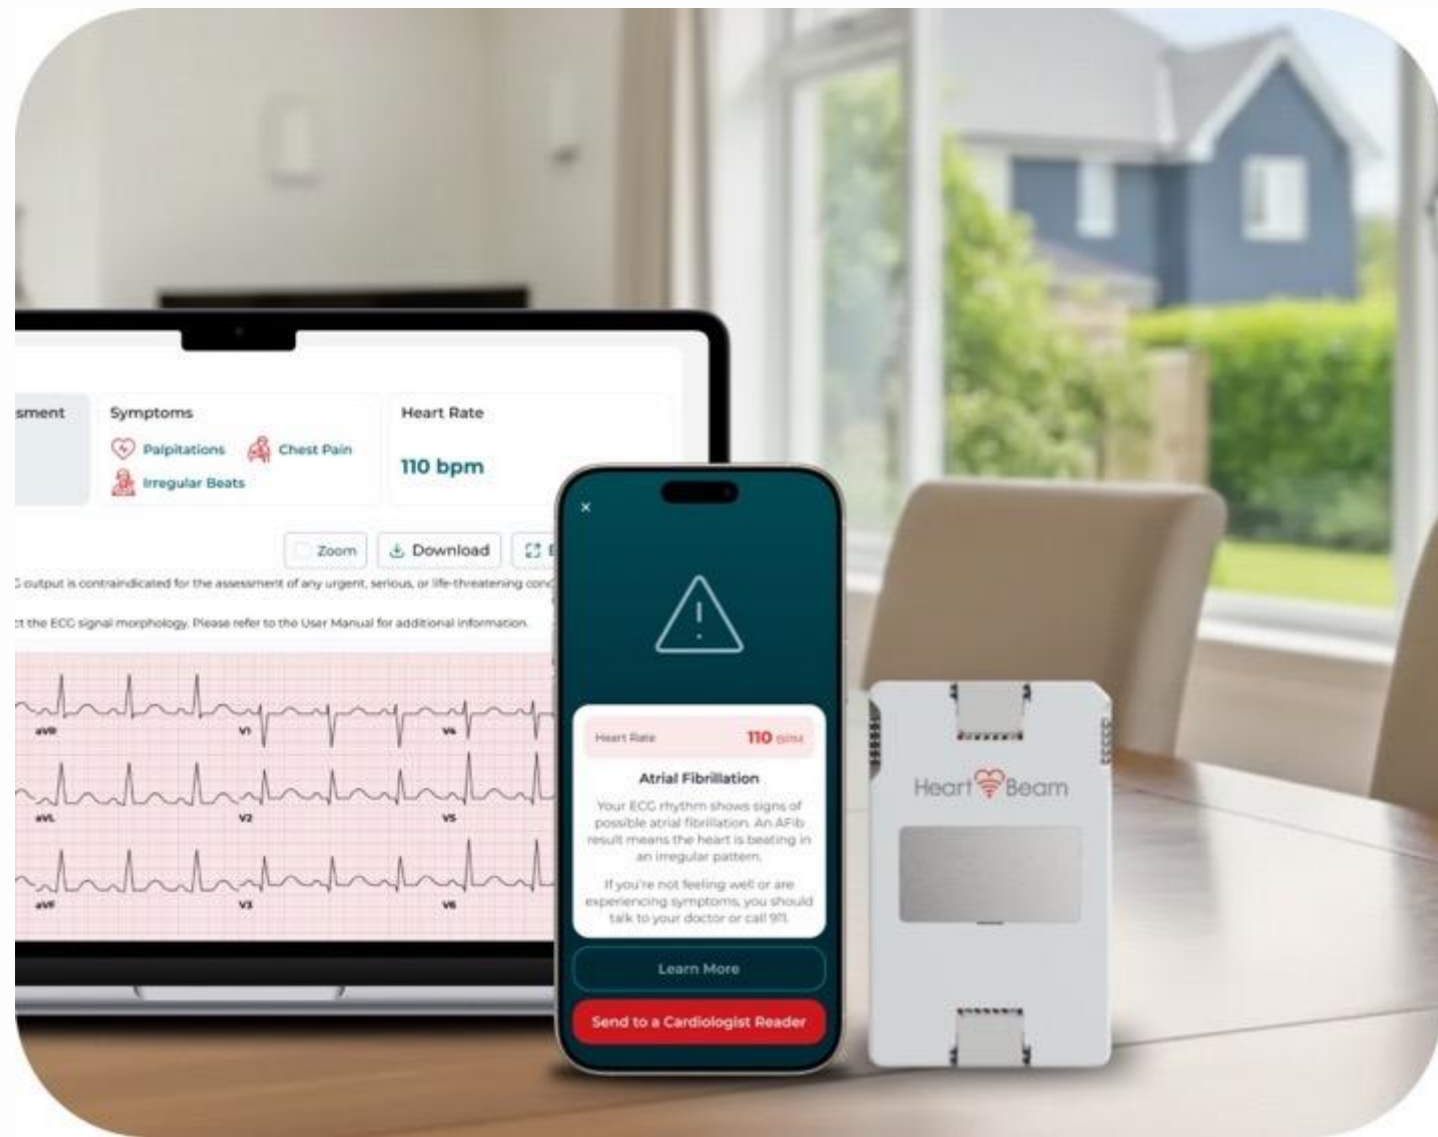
sment

Symptoms

Palpitations

Chest Pain

Irregular Beats

Heart Rate

110 bpm

Zoom

Download

output is contraindicated for the assessment of any urgent, serious, or life-threatening con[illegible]

t the ECG signal morphology. Please refer to the User Manual for additional information.

aVR

V1

V4

aVL

V2

V5

aVF

V3

V6

×

Heart Rate

110 bpm

Atrial Fibrillation

Your ECG rhythm shows signs of possible atrial fibrillation. An AFib result means the heart is beating in an irregular pattern.

If you're not feeling well or are experiencing symptoms, you should talk to your doctor or call 911.

Learn More

Send to a Cardiologist Reader

HeartBeam